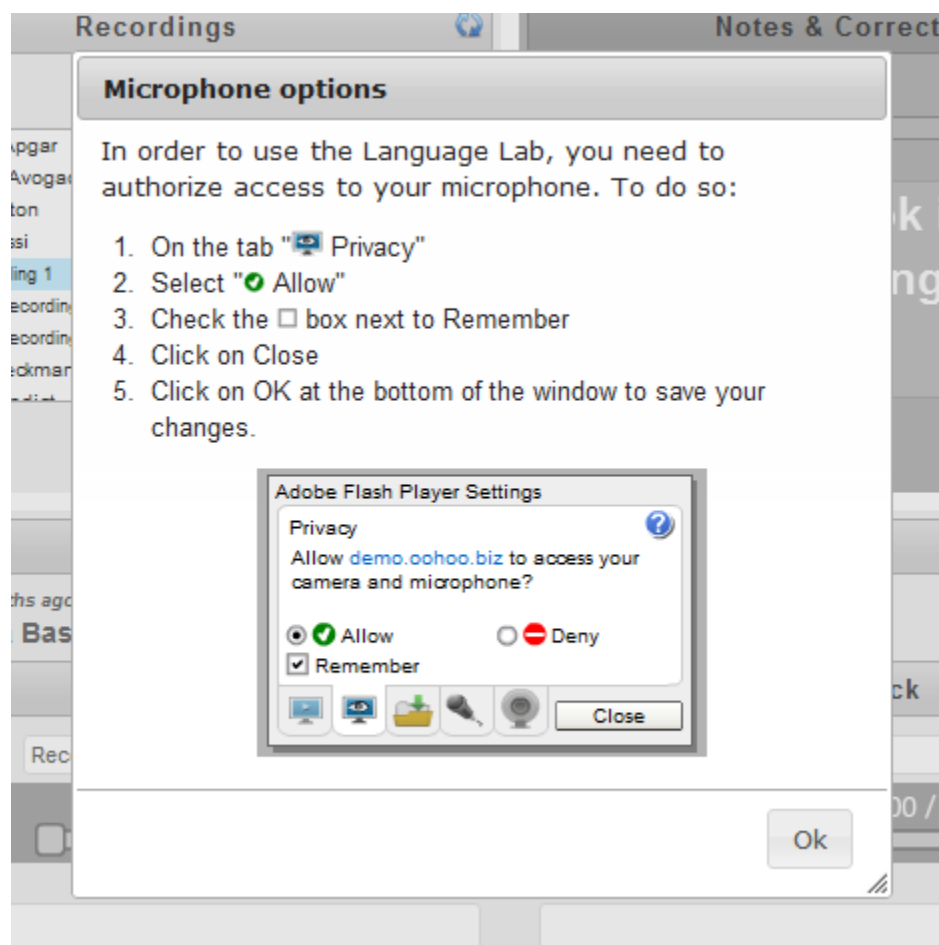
Recordings

Notes & Correct

Apgar
Avogad
ton
ssi
ling 1
ecording
ecording
eckman

ths ago
Bas

Rec

Microphone options

In order to use the Language Lab, you need to authorize access to your microphone. To do so:

1. On the tab " Privacy"
2. Select " Allow"
3. Check the ☐ box next to Remember
4. Click on Close
5. Click on OK at the bottom of the window to save your changes.

Adobe Flash Player Settings
Privacy
Allow demo.oohoo.biz to access your camera and microphone?
Allow
Deny
Remember
Close

Ok

k
ng
ck
00 /